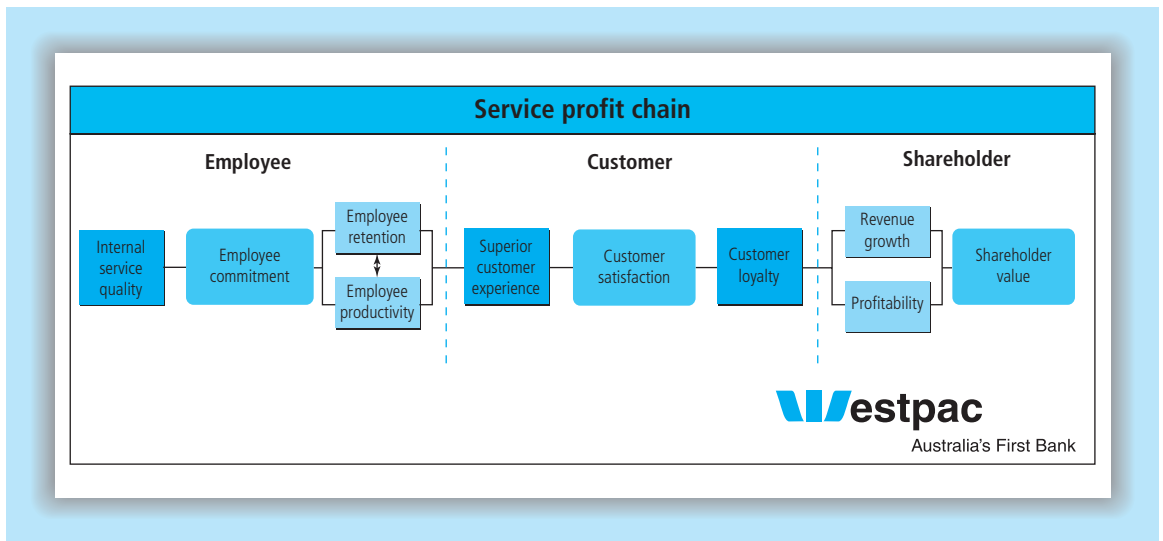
Service profit chain

Employee

Customer

Shareholder

Internal service quality

Employee commitment

Employee retention

Employee productivity

Superior customer experience

Customer satisfaction

Customer loyalty

Revenue growth

Profitability

Shareholder value

Westpac
Australia's First Bank